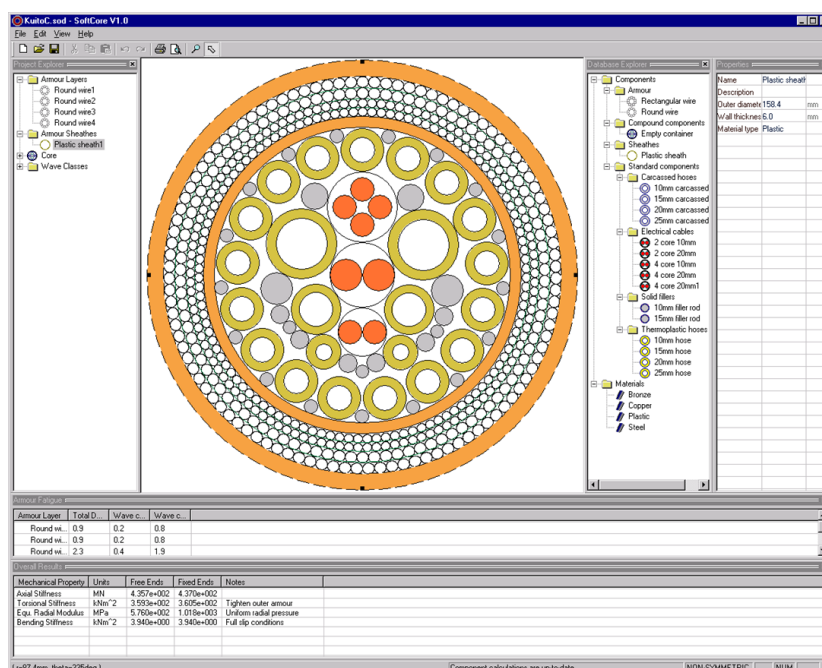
KuitoC.sod - SoftCore V1.0

File Edit View Help

Project Explorer
Armour Layers
Round wire1
Round wire2
Round wire3
Round wire4
Armour Sheathes
Plastic sheath1
Core
Wave Classes

Database Explorer
Components
Armour
Rectangular wire
Round wire
Compound components
Empty container
Sheathes
Plastic sheath
Standard components
Carcassed hoses
10mm carcassed
15mm carcassed
20mm carcassed
25mm carcassed
Electrical cables
2 core 10mm
2 core 20mm
4 core 10mm
4 core 20mm
4 core 20mm1
Solid fillers
10mm filler rod
15mm filler rod
Thermoplastic hoses
10mm hose
15mm hose
20mm hose
25mm hose
Materials
Bronze
Copper
Plastic
Steel

Properties
| Name | Plastic sheath | |
|---|---|---|
| Description | | |
| Outer diamete | 158.4 | mm |
| Wall thicknes | 6.0 | mm |
| Material type | Plastic | |

Armour Fatigue
| Armour Layer | Total D... | Wave c... | Wave c... |
|---|---|---|---|
| Round wi... | 0.9 | 0.2 | 0.8 |
| Round wi... | 0.9 | 0.2 | 0.8 |
| Round wi... | 2.3 | 0.4 | 1.9 |

Overall Results
| Mechanical Property | Units | Free Ends | Fixed Ends | Notes |
|---|---|---|---|---|
| Axial Stiffness | MN | 4.357e+002 | 4.370e+002 | |
| Torsional Stiffness | kNm^2 | 3.593e+002 | 3.605e+002 | Tighten outer armour |
| Equ. Radial Modulus | MPa | 5.760e+002 | 1.018e+003 | Uniform radial pressure |
| Bending Stiffness | kNm^2 | 3.940e+000 | 3.940e+000 | Full slip conditions |

(r=87.4mm, theta=225deg.) Component calculations are up to date NON-SYMMETRIC NUM